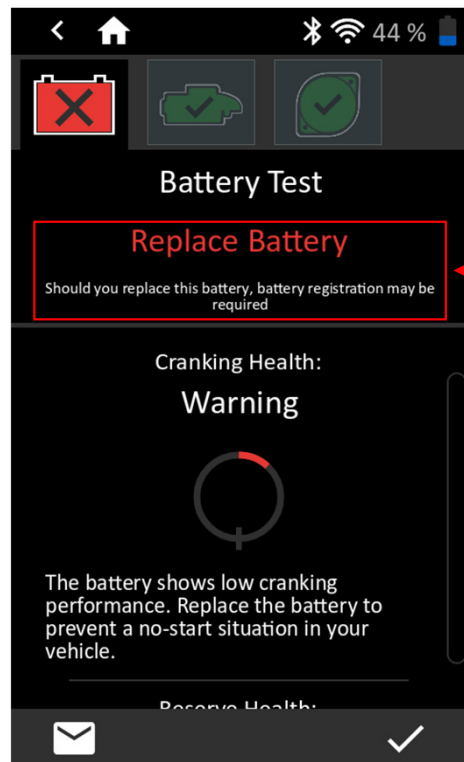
44 %

Battery Test

Replace Battery

Should you replace this battery, battery registration may be required

Cranking Health:

Warning

The battery shows low cranking performance. Replace the battery to prevent a no-start situation in your vehicle.

Reserve Health: